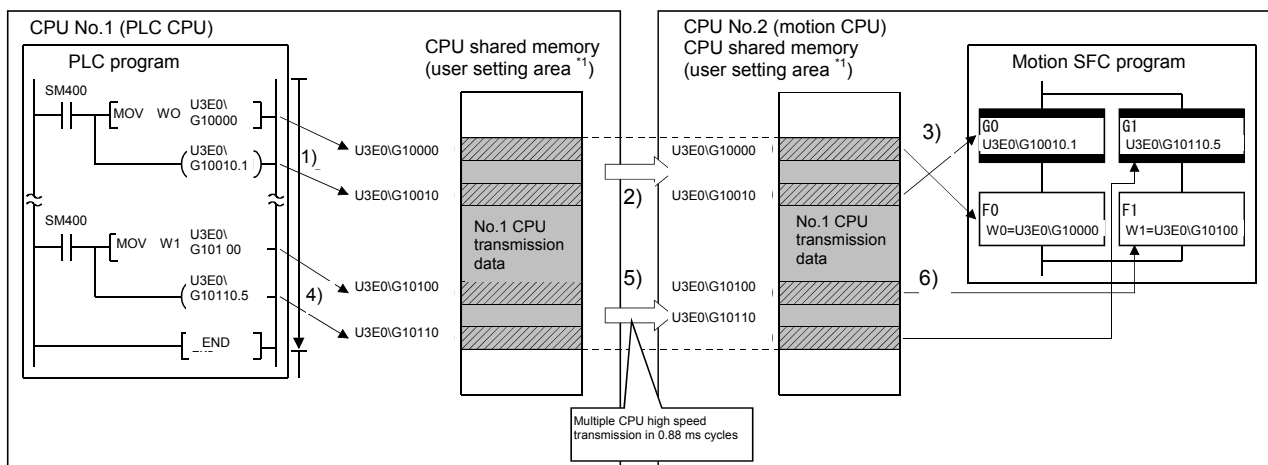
CPU No.1 (PLC CPU)

PLC program

SM400

MOV WO U3E0\G10000

U3E0\G10010.1

1)

SM400

MOV W1 U3E0\G101 00

U3E0\G10110.5

4)

END

CPU shared memory (user setting area $^{*1}$)

U3E0\G10000

U3E0\G10010

No.1 CPU transmission data

U3E0\G10100

U3E0\G10110

2)

5)

Multiple CPU high speed transmission in 0.88 ms cycles

CPU No.2 (motion CPU)
CPU shared memory (user setting area $^{*1}$)

U3E0\G10000

U3E0\G10010

No.1 CPU transmission data

U3E0\G10100

U3E0\G10110

3)

6)

Motion SFC program

G0
U3E0\G10010.1

G1
U3E0\G10110.5

F0
W0=U3E0\G10000

F1
W1=U3E0\G10100